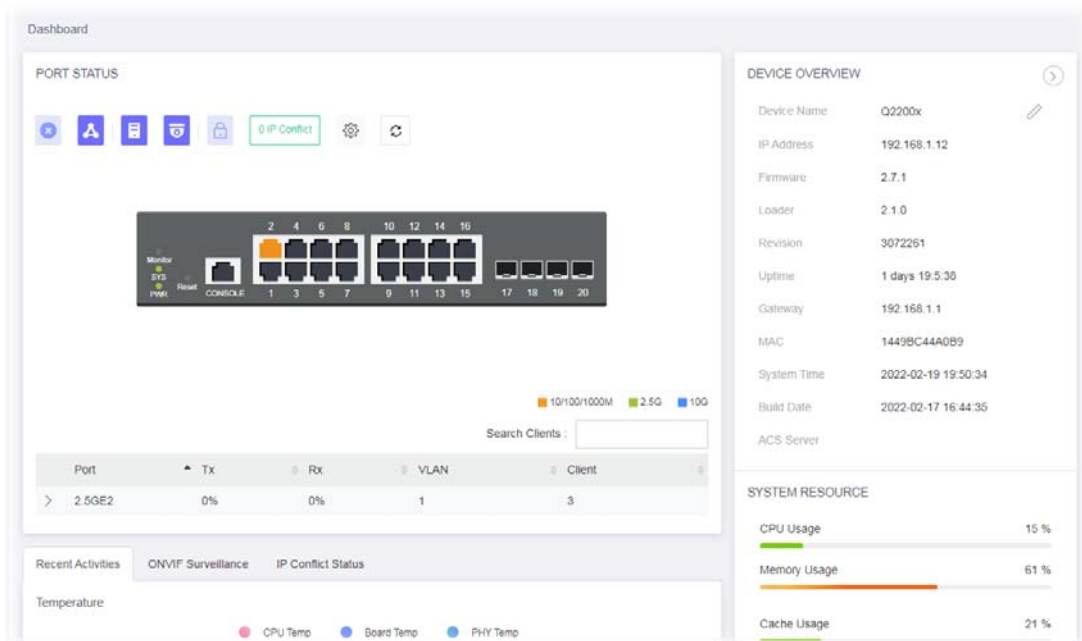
Dashboard

PORT STATUS

0 IP Conflict

Monitor
SYS
PWR
Reset
CONSOLE

2 4 6 8 10 12 14 16
1 3 5 7 9 11 13 15 17 18 19 20

10/100/1000M 2.5G 10G

Search Clients :

| Port | Tx | Rx | VLAN | Client |
|---|---|---|---|---|
| 2.5GE2 | 0% | 0% | 1 | 3 |

Recent Activities ONVIF Surveillance IP Conflict Status

Temperature

CPU Temp Board Temp PHY Temp

DEVICE OVERVIEW

| | |
|---|---|
| Device Name | Q2200x |
| IP Address | 192.168.1.12 |
| Firmware | 2.7.1 |
| Loader | 2.1.0 |
| Revision | 3072261 |
| Uptime | 1 days 19:5:38 |
| Gateway | 192.168.1.1 |
| MAC | 1449BC44A0B9 |
| System Time | 2022-02-19 19:50:34 |
| Build Date | 2022-02-17 16:44:35 |
| ACS Server | |

SYSTEM RESOURCE

CPU Usage 15 %

Memory Usage 61 %

Cache Usage 21 %